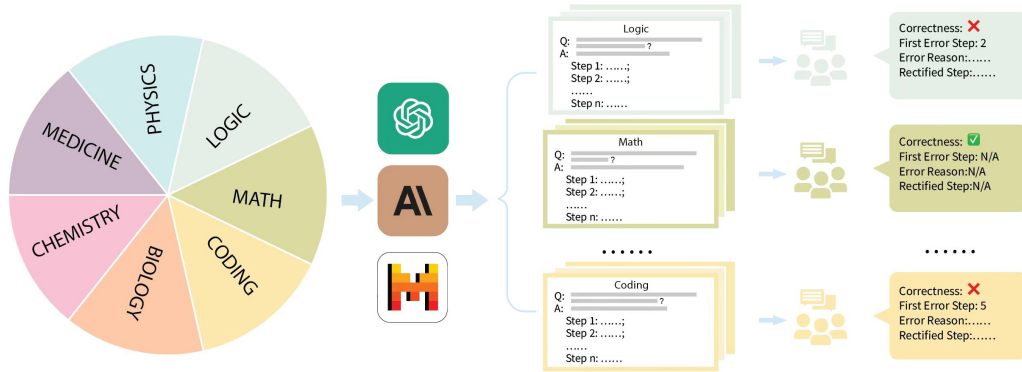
PHYSICS
LOGIC
MATH
CODING
BIOLOGY
CHEMISTRY
MEDICINE

Logic
Q:
A: ?
Step 1: ......;
Step 2: ......;
......
Step n: ......

Correctness: ❌
First Error Step: 2
Error Reason:......
Rectified Step:......

Math
Q: ?
A:
Step 1: ......;
Step 2: ......;
......
Step n: ......

Correctness: ✅
First Error Step: N/A
Error Reason:N/A
Rectified Step:N/A

.......

.......

Coding
Q: ?
A:
Step 1: ......;
Step 2: ......;
......
Step n: ......

Correctness: ❌
First Error Step: 5
Error Reason:......
Rectified Step:......